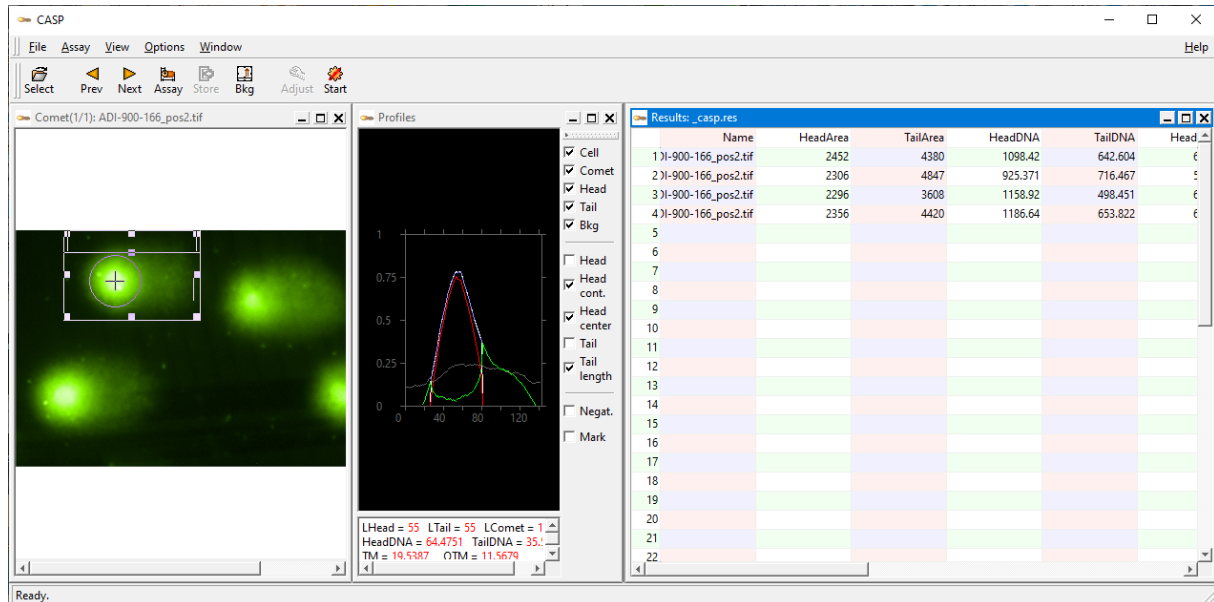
CASP

File Assay View Options Window Help

Select Prev Next Assay Store Bkg Adjust Start

Comet(1/1): ADI-900-166_pos2.tif

Profiles

Cell
Comet
Head
Tail
Bkg

Head
Head cont.
Head center
Tail
Tail length

Negat.
Mark

1
0.75
0.5
0.25
0
0 40 80 120

LHead = 55 LTail = 55 LComet = 1
HeadDNA = 64.4751 TailDNA = 35.
TM = 19.5387 OTM = 11.5679

Results: _casp.res

| | Name | HeadArea | TailArea | HeadDNA | TailDNA | Head |
|---|---|---|---|---|---|---|
| 1 | DI-900-166_pos2.tif | 2452 | 4380 | 1098.42 | 642.604 | 6 |
| 2 | DI-900-166_pos2.tif | 2306 | 4847 | 925.371 | 716.467 | 5 |
| 3 | DI-900-166_pos2.tif | 2296 | 3608 | 1158.92 | 498.451 | 6 |
| 4 | DI-900-166_pos2.tif | 2356 | 4420 | 1186.64 | 653.822 | 6 |
| 5 | | | | | | |
| 6 | | | | | | |
| 7 | | | | | | |
| 8 | | | | | | |
| 9 | | | | | | |
| 10 | | | | | | |
| 11 | | | | | | |
| 12 | | | | | | |
| 13 | | | | | | |
| 14 | | | | | | |
| 15 | | | | | | |
| 16 | | | | | | |
| 17 | | | | | | |
| 18 | | | | | | |
| 19 | | | | | | |
| 20 | | | | | | |
| 21 | | | | | | |
| 22 | | | | | | |

Ready.